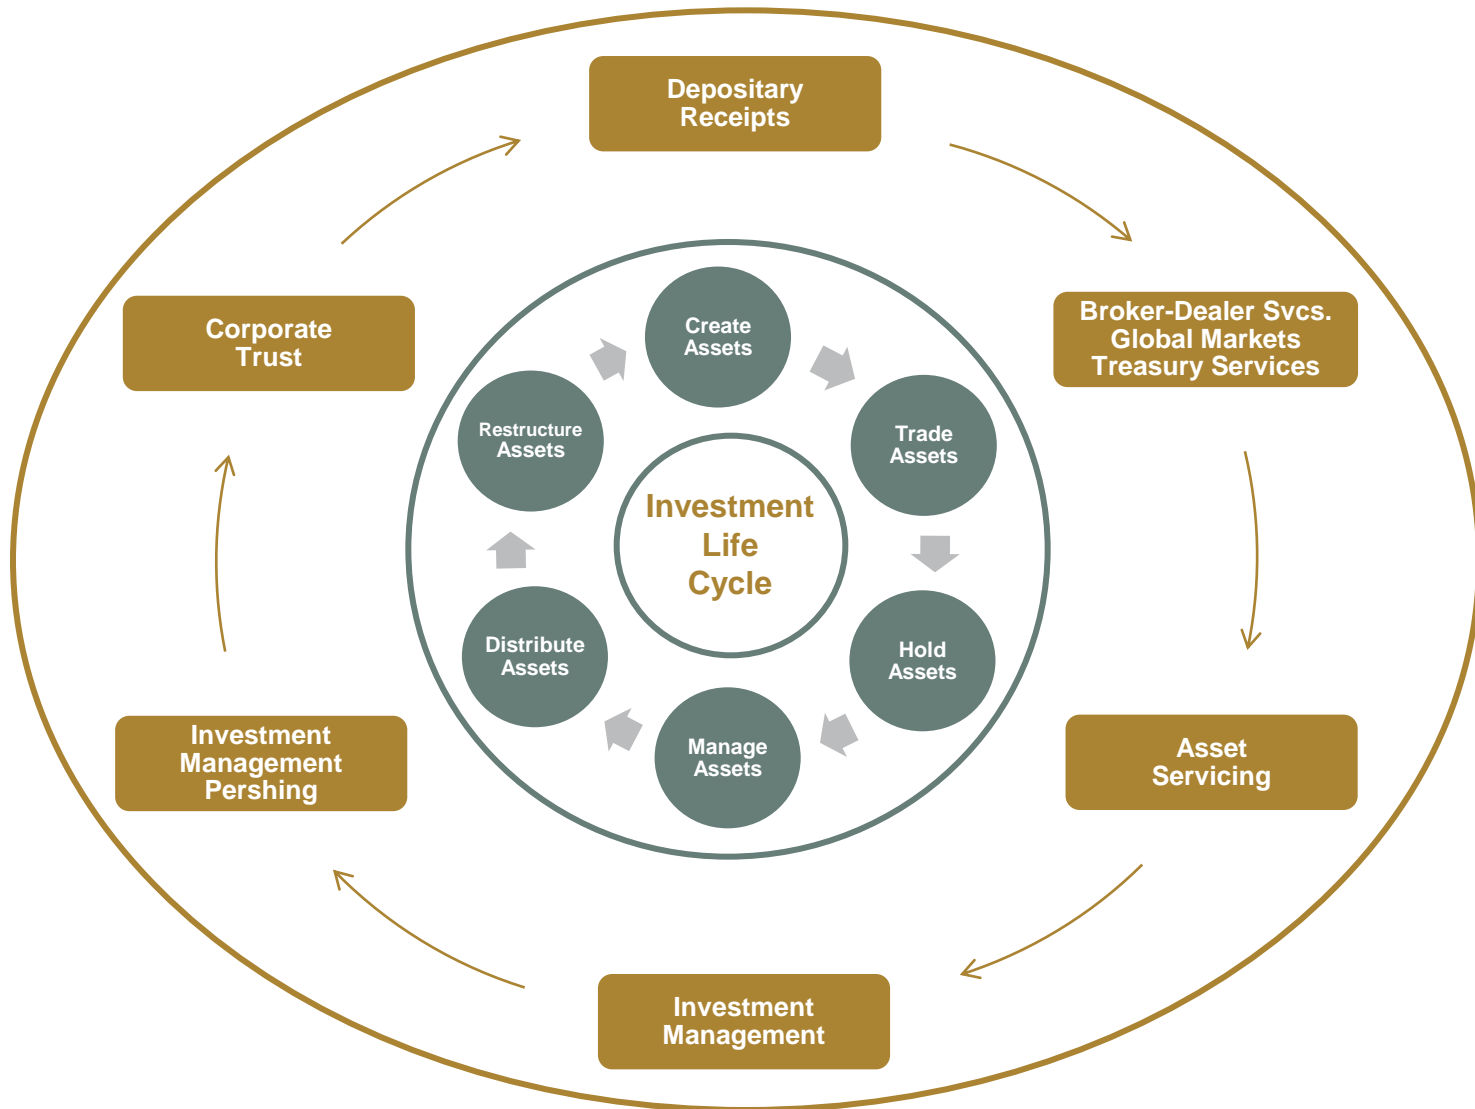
Depositary Receipts

Broker-Dealer Svcs.
Global Markets
Treasury Services

Asset Servicing

Investment Management

Investment Management Pershing

Corporate Trust

Create Assets

Trade Assets

Hold Assets

Manage Assets

Distribute Assets

Restructure Assets

Investment Life Cycle